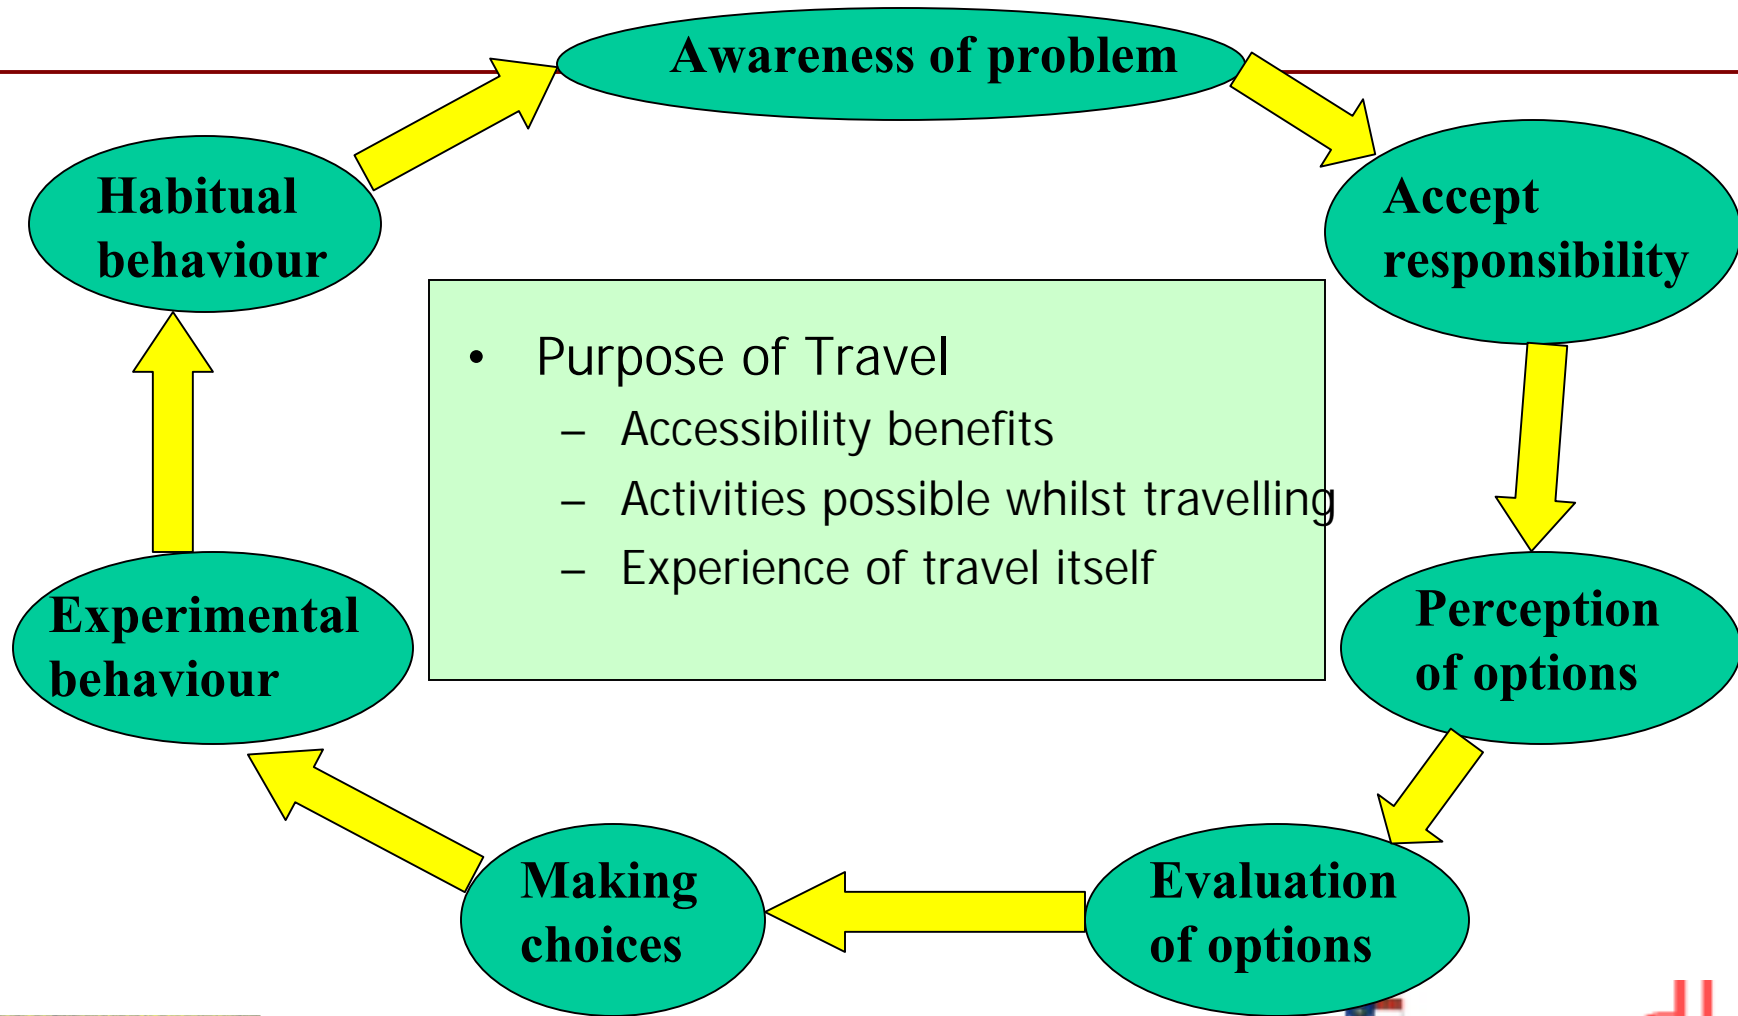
Awareness of problem

Accept responsibility

Perception of options

Evaluation of options

Making choices

Experimental behaviour

Habitual behaviour

- Purpose of Travel
  - Accessibility benefits
  - Activities possible whilst travelling
  - Experience of travel itself